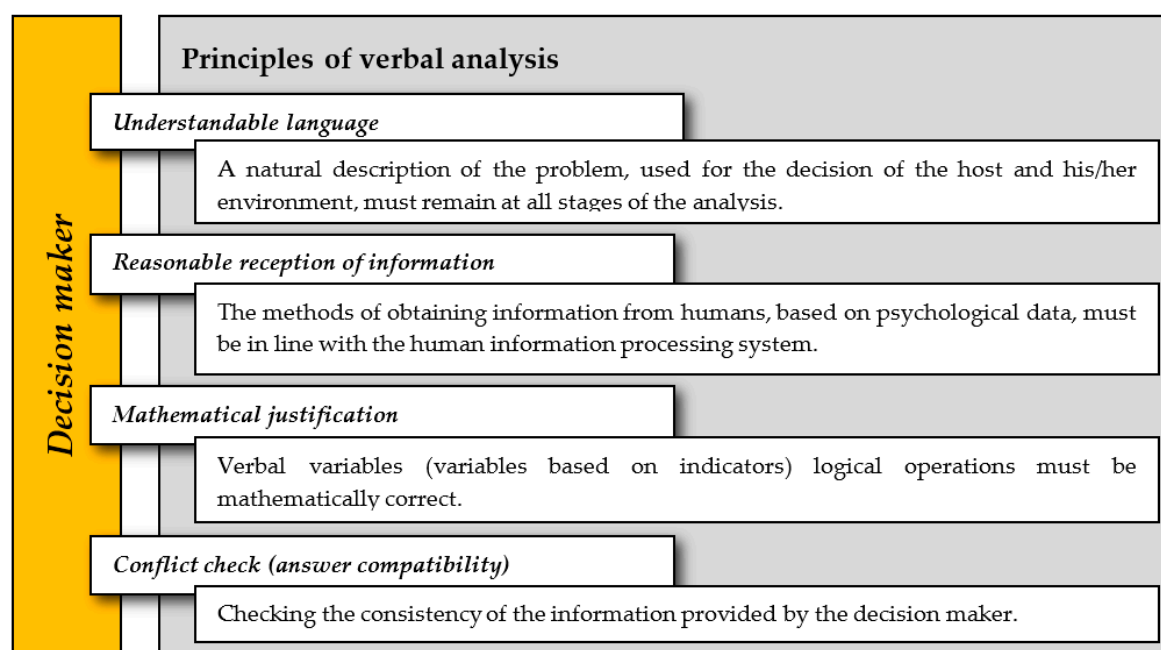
Decision maker

Principles of verbal analysis

Understandable language

A natural description of the problem, used for the decision of the host and his/her environment, must remain at all stages of the analysis.

Reasonable reception of information

The methods of obtaining information from humans, based on psychological data, must be in line with the human information processing system.

Mathematical justification

Verbal variables (variables based on indicators) logical operations must be mathematically correct.

Conflict check (answer compatibility)

Checking the consistency of the information provided by the decision maker.